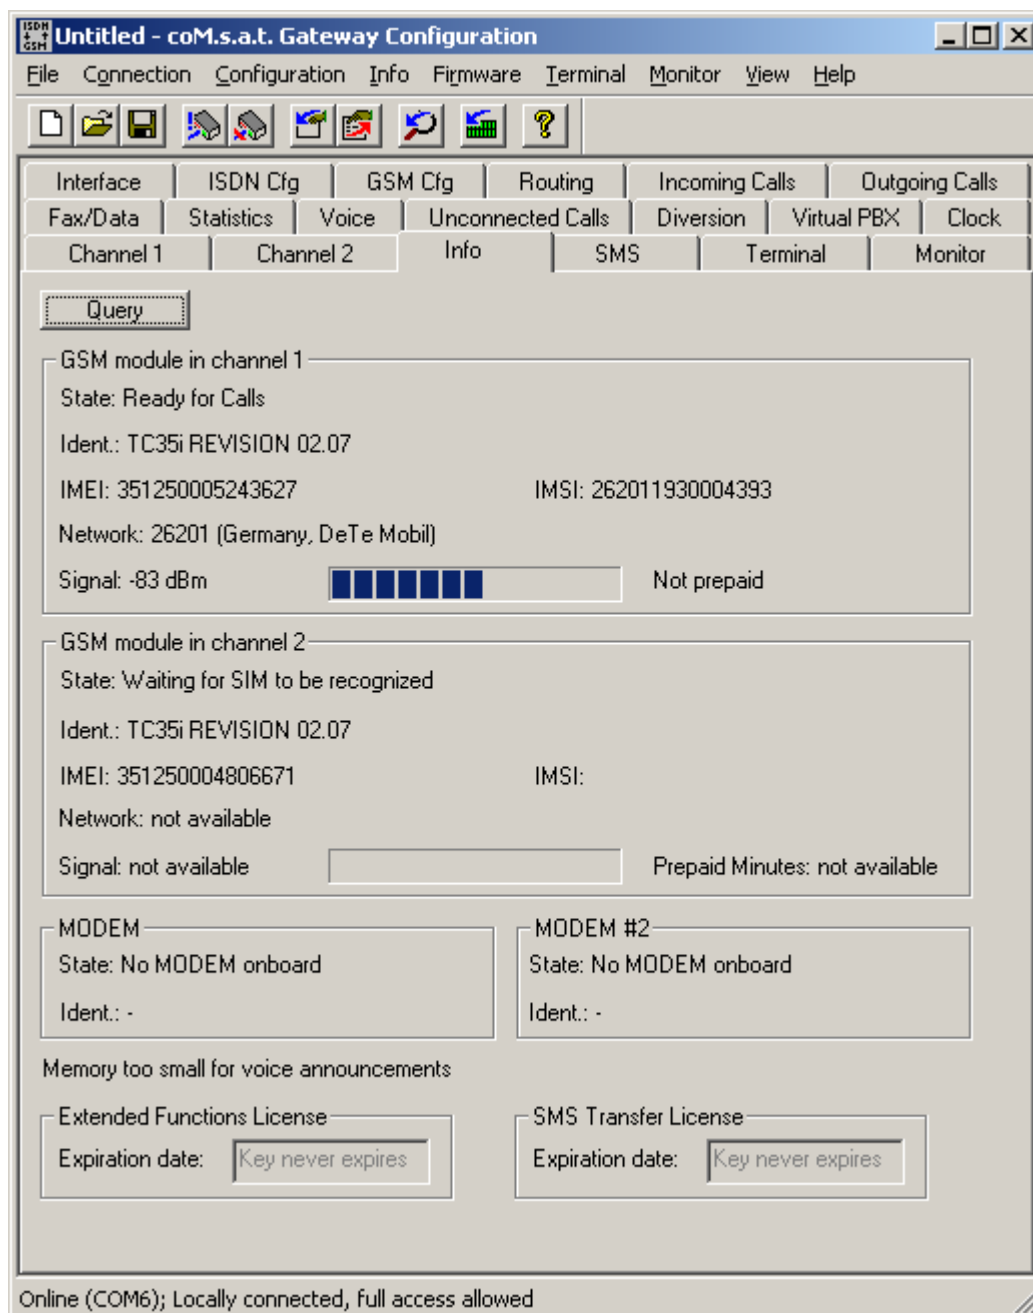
ISDN GSM Untitled - coM.s.a.t. Gateway Configuration

File Connection Configuration Info Firmware Terminal Monitor View Help

Interface | ISDN Cfg | GSM Cfg | Routing | Incoming Calls | Outgoing Calls
Fax/Data | Statistics | Voice | Unconnected Calls | Diversion | Virtual PBX | Clock
Channel 1 | Channel 2 | Info | SMS | Terminal | Monitor

Query

GSM module in channel 1
State: Ready for Calls
Ident.: TC35i REVISION 02.07
IMEI: 351250005243627
IMSI: 262011930004393
Network: 26201 (Germany, DeTe Mobil)
Signal: -83 dBm
Not prepaid

GSM module in channel 2
State: Waiting for SIM to be recognized
Ident.: TC35i REVISION 02.07
IMEI: 351250004806671
IMSI:
Network: not available
Signal: not available
Prepaid Minutes: not available

MODEM
State: No MODEM onboard
Ident.: -

MODEM #2
State: No MODEM onboard
Ident.: -

Memory too small for voice announcements

Extended Functions License
Expiration date: Key never expires

SMS Transfer License
Expiration date: Key never expires

Online (COM6); Locally connected, full access allowed